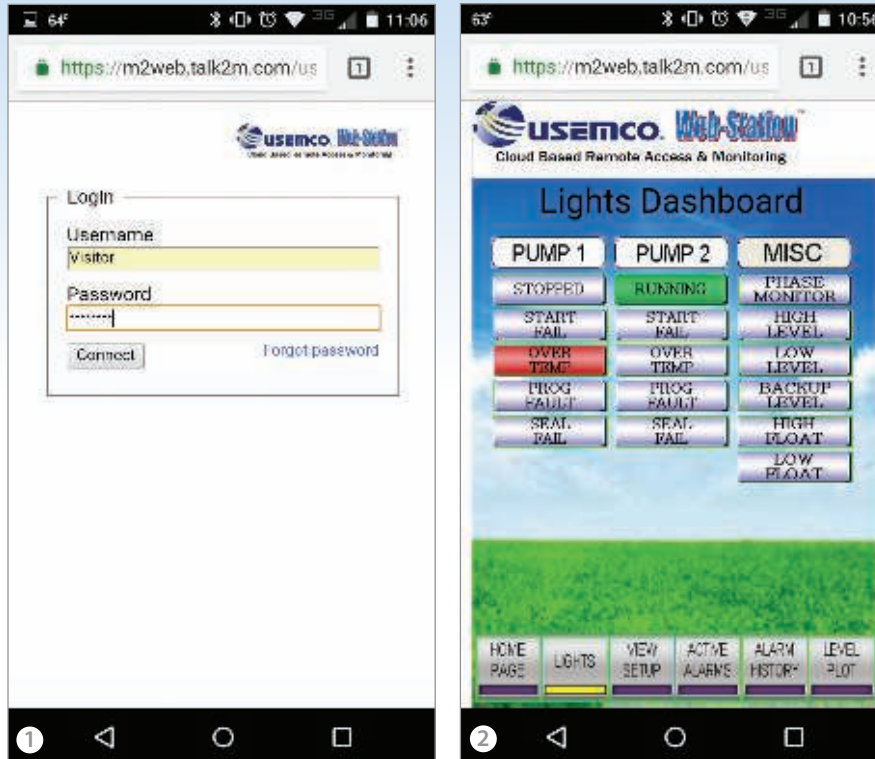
64° 3G 11:06

https://m2web.talk2m.com/us 1

usemco Web-Station
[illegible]

Login
Username
Visitor
Password
········
Connect
Forgot password

1

63° 3G 10:5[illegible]

https://m2web.talk2m.com/us 1

usemco. Web-Station
Cloud Based Remote Access & Monitoring

Lights Dashboard

PUMP 1
STOPPED
START FAIL
OVER TEMP
PROG FAULT
SEAL FAIL

PUMP 2
RUNNING
START FAIL
OVER TEMP
PROG FAULT
SEAL FAIL

MISC
PHASE MONITOR
HIGH LEVEL
LOW LEVEL
BACKUP LEVEL
HIGH FLOAT
LOW FLOAT

HOME PAGE
LIGHTS
VIEW SETUP
ACTIVE ALARMS
ALARM HISTORY
LEVEL PLOT

2